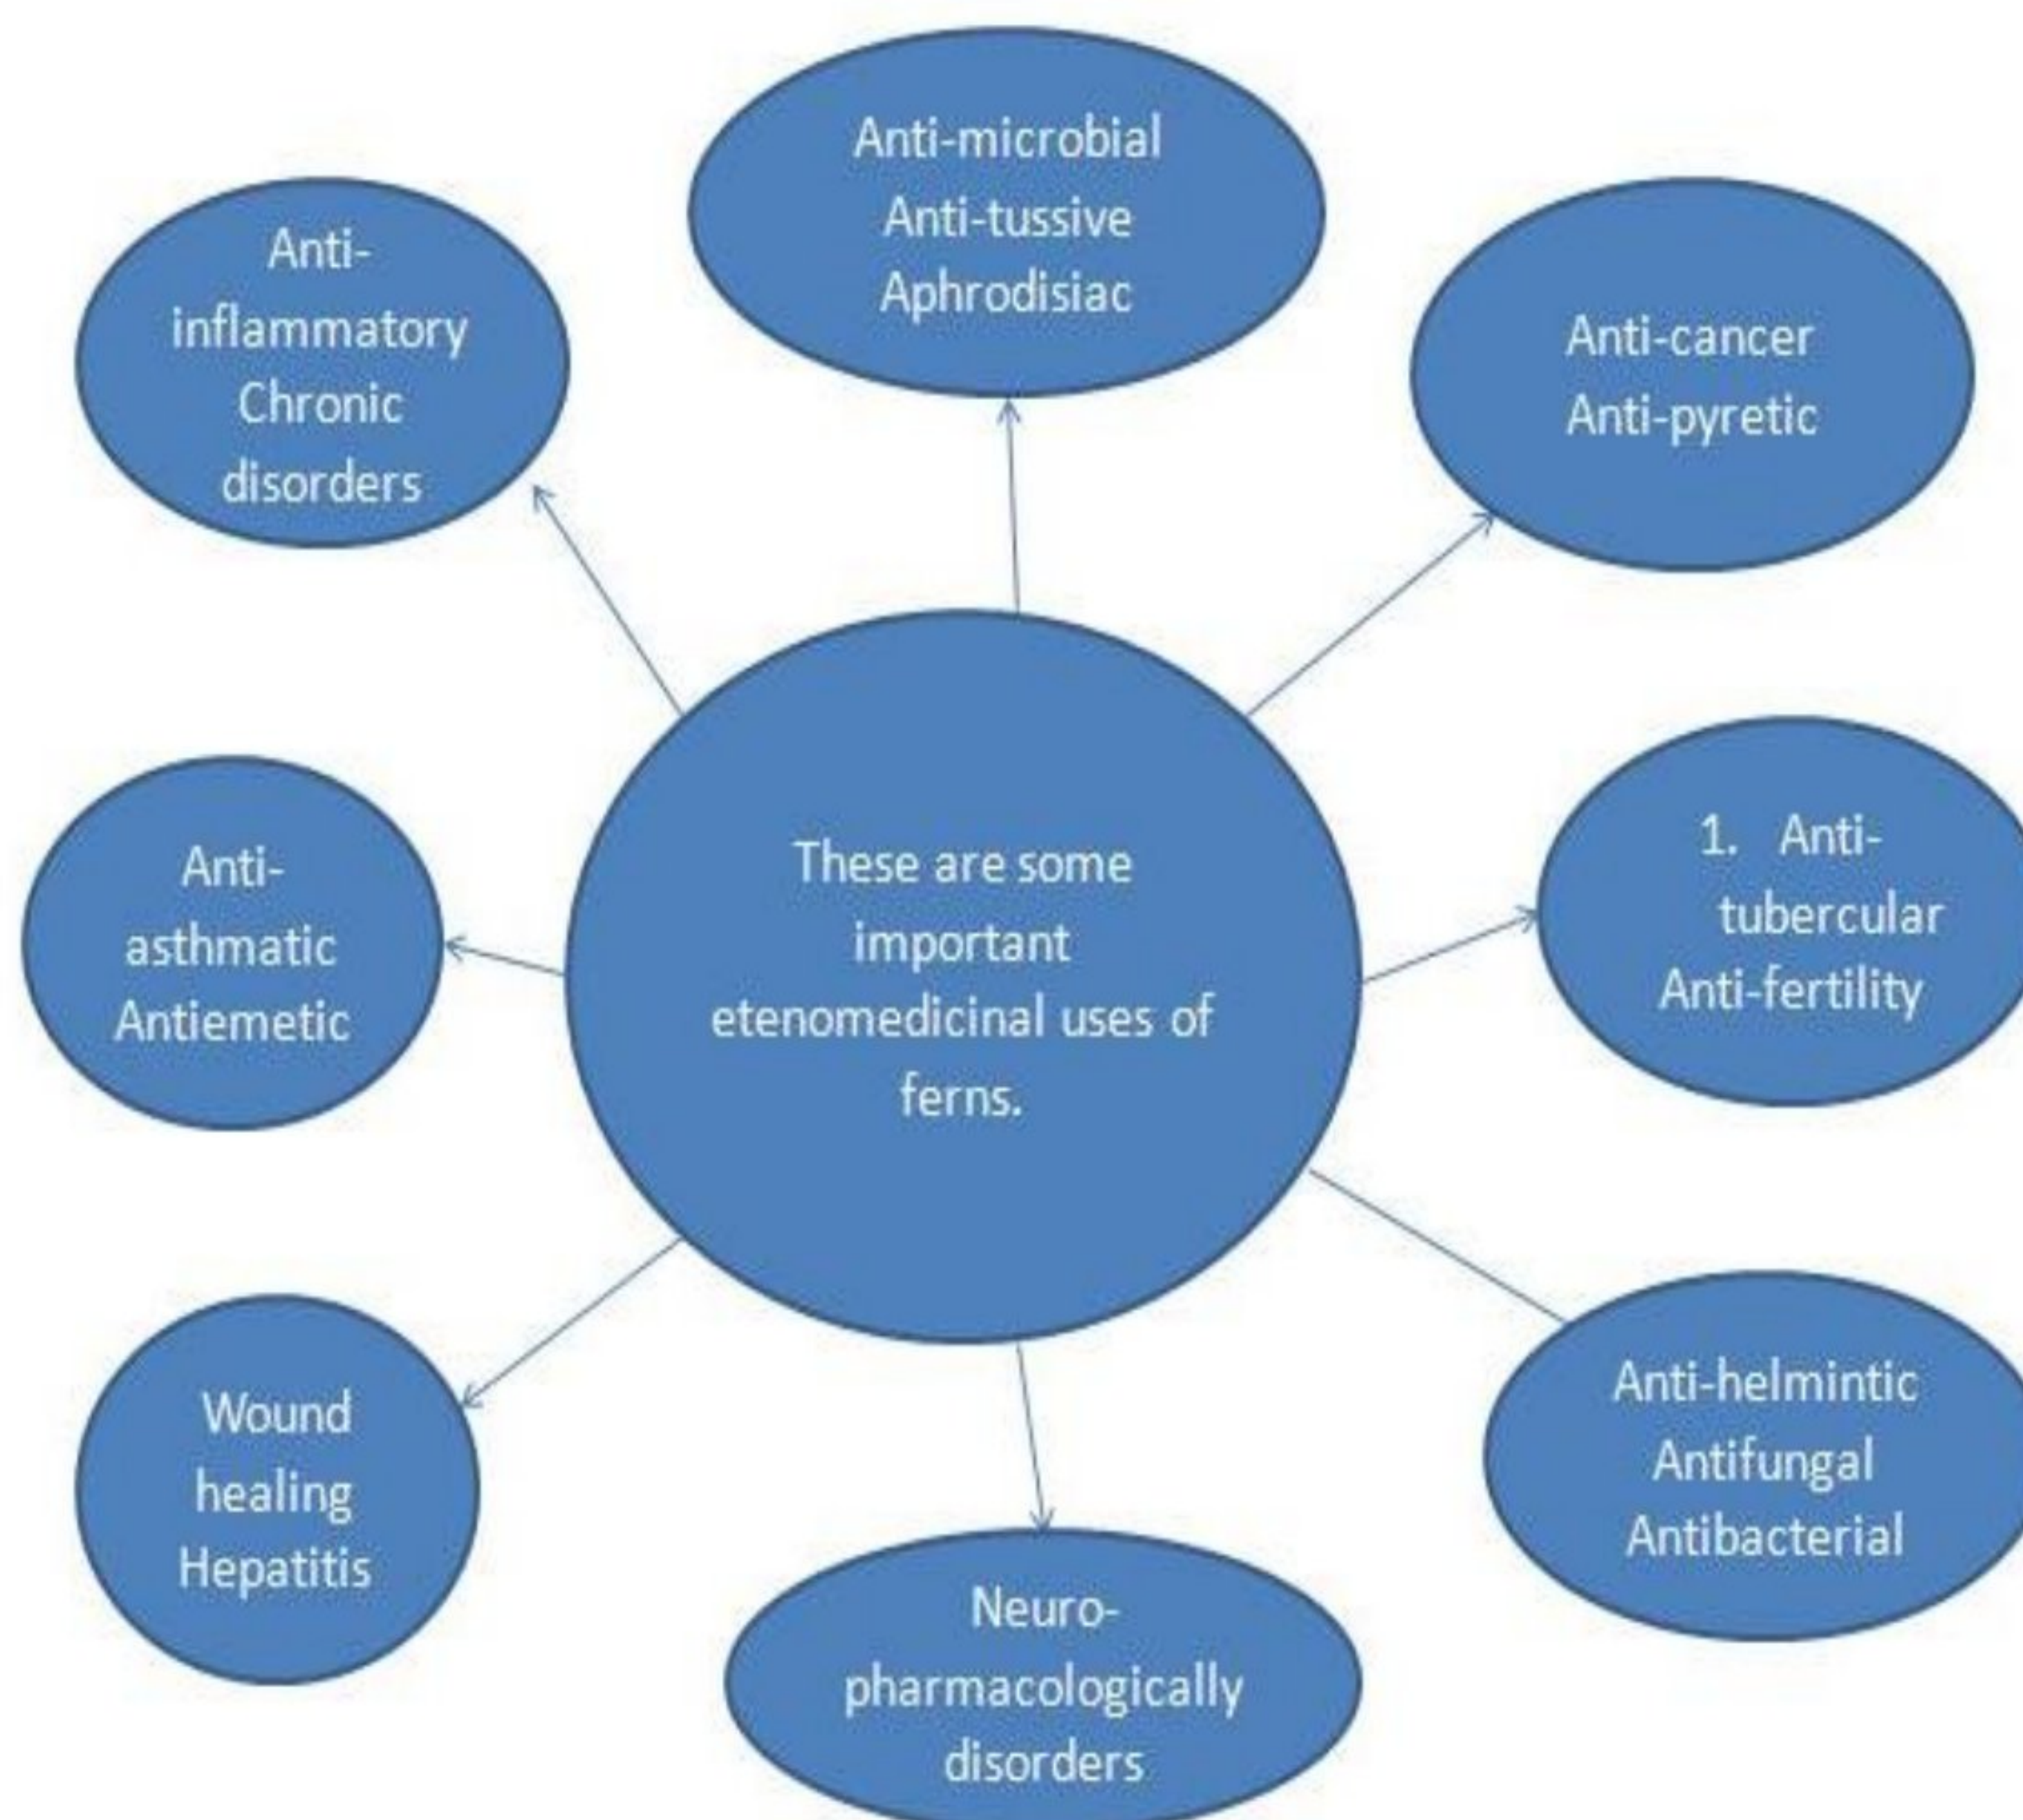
These are some important etenomedicinal uses of ferns.

Anti-microbial
Anti-tussive
Aphrodisiac

Anti-cancer
Anti-pyretic

1. Anti-tubercular
Anti-fertility

Anti-helmintic
Antifungal
Antibacterial

Neuro-pharmacologically disorders

Wound healing
Hepatitis

Anti-asthmatic
Antiemetic

Anti-inflammatory
Chronic disorders